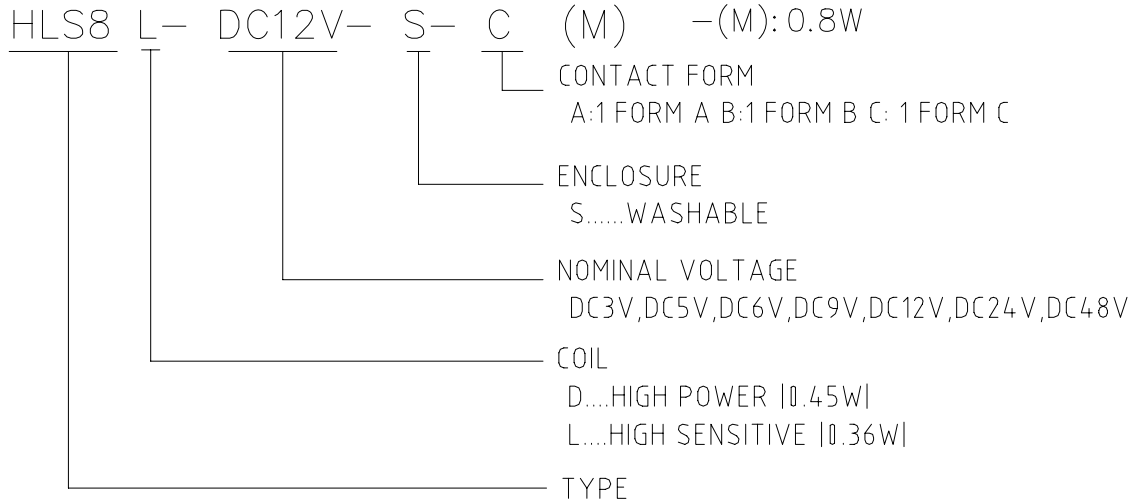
HLS8 L- DC12V- S- C (M) -(M): 0.8W

CONTACT FORM
A:1 FORM A B:1 FORM B C: 1 FORM C

ENCLOSURE
S......WASHABLE

NOMINAL VOLTAGE
DC3V,DC5V,DC6V,DC9V,DC12V,DC24V,DC48V

COIL
D....HIGH POWER |0.45W|
L....HIGH SENSITIVE |0.36W|

TYPE